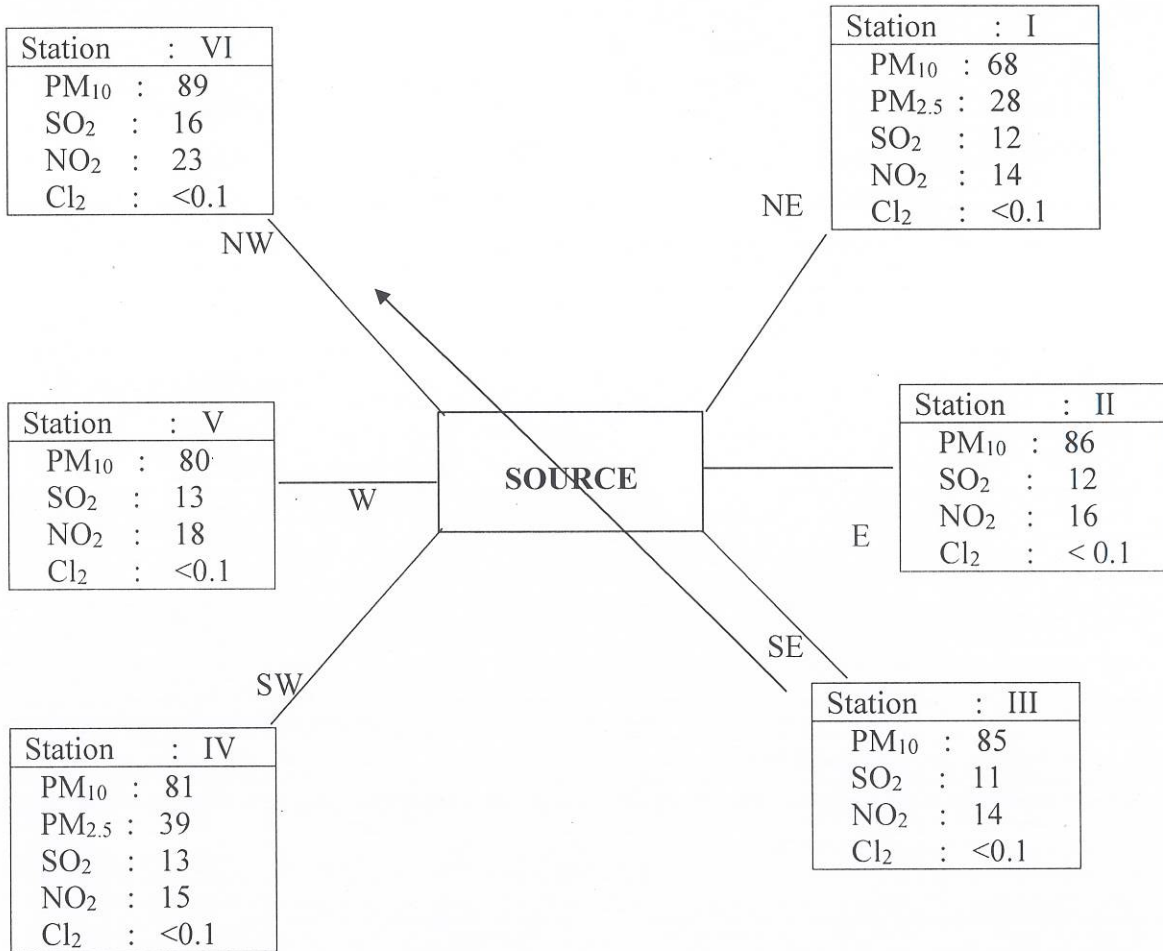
Station : VI
$PM_{10}$ : 89
$SO_2$ : 16
$NO_2$ : 23
$Cl_2$ : <0.1

Station : I
$PM_{10}$ : 68
$PM_{2.5}$ : 28
$SO_2$ : 12
$NO_2$ : 14
$Cl_2$ : <0.1

NE

NW

Station : V
$PM_{10}$ : 80
$SO_2$ : 13
$NO_2$ : 18
$Cl_2$ : <0.1

W

SOURCE

Station : II
$PM_{10}$ : 86
$SO_2$ : 12
$NO_2$ : 16
$Cl_2$ : < 0.1

E

SE

SW

Station : IV
$PM_{10}$ : 81
$PM_{2.5}$ : 39
$SO_2$ : 13
$NO_2$ : 15
$Cl_2$ : <0.1

Station : III
$PM_{10}$ : 85
$SO_2$ : 11
$NO_2$ : 14
$Cl_2$ : <0.1